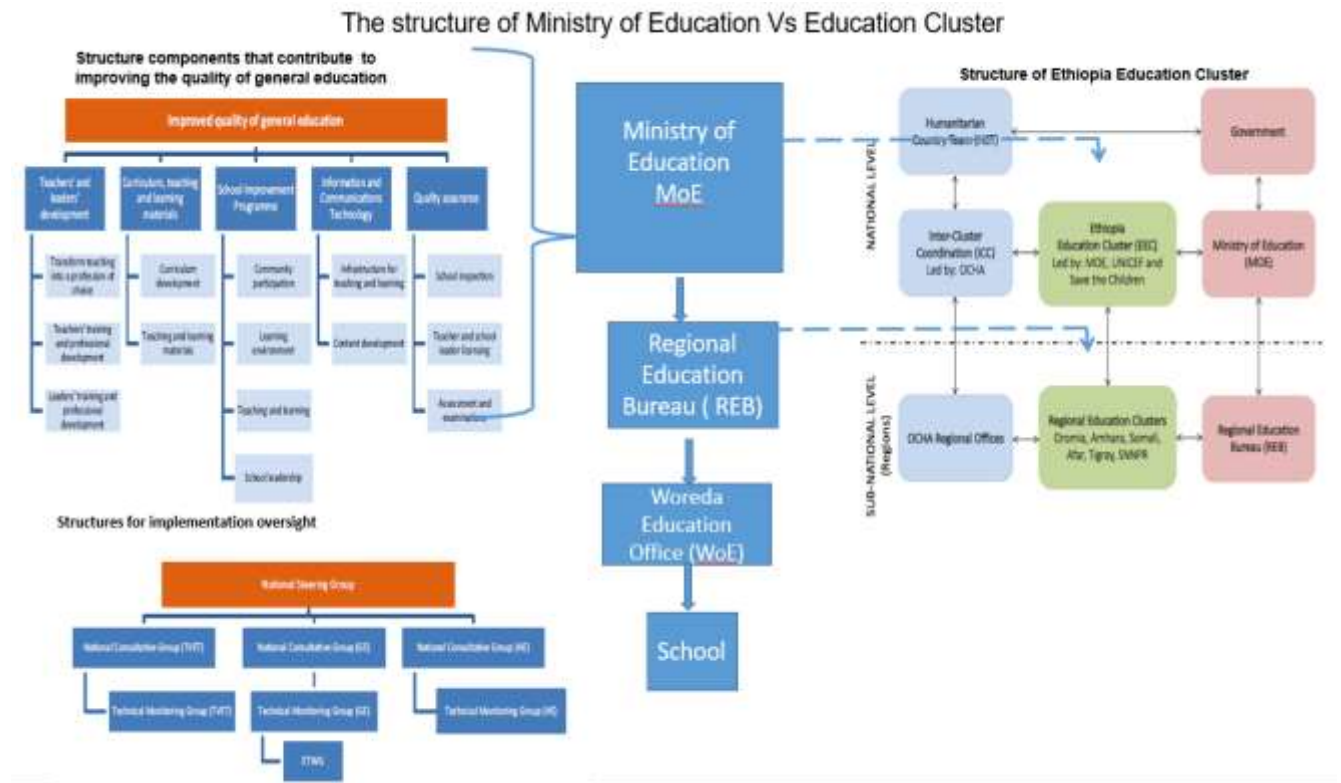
The structure of Ministry of Education Vs Education Cluster

Structure components that contribute to improving the quality of general education

Improved quality of general education

Teachers' and leaders' development

Transform teaching into a profession of choice

Teachers' training and professional development

Leaders' training and professional development

Curriculum, teaching and learning materials

Curriculum development

Teaching and learning materials

School Improvement Programme

Community participation

Learning environment

Teaching and learning

School leadership

Information and Communications Technology

Infrastructure for teaching and learning

Content development

Quality assurance

School inspection

Teacher and school leader licensing

Assessment and examinations

Structures for implementation oversight

National Steering Group

National Consultative Group (TVET)

National Consultative Group (GE)

National Consultative Group (HE)

Technical Monitoring Group (TVET)

Technical Monitoring Group (GE)

Technical Monitoring Group (HE)

ETWG

Ministry of Education MoE

Regional Education Bureau ( REB)

Woreda Education Office (WoE)

School

Structure of Ethiopia Education Cluster

NATIONAL LEVEL

Humanitarian Country Team (HCT)

Government

Inter-Cluster Coordination (ICC) Led by: OCHA

Ethiopia Education Cluster (EEC) Led by: MOE, UNICEF and Save the Children

Ministry of Education (MOE)

SUB-NATIONAL LEVEL (Regions)

OCHA Regional Offices

Regional Education Clusters Oromia, Amhara, Somali, Afar, Tigray, SNNPR

Regional Education Bureau (REB)